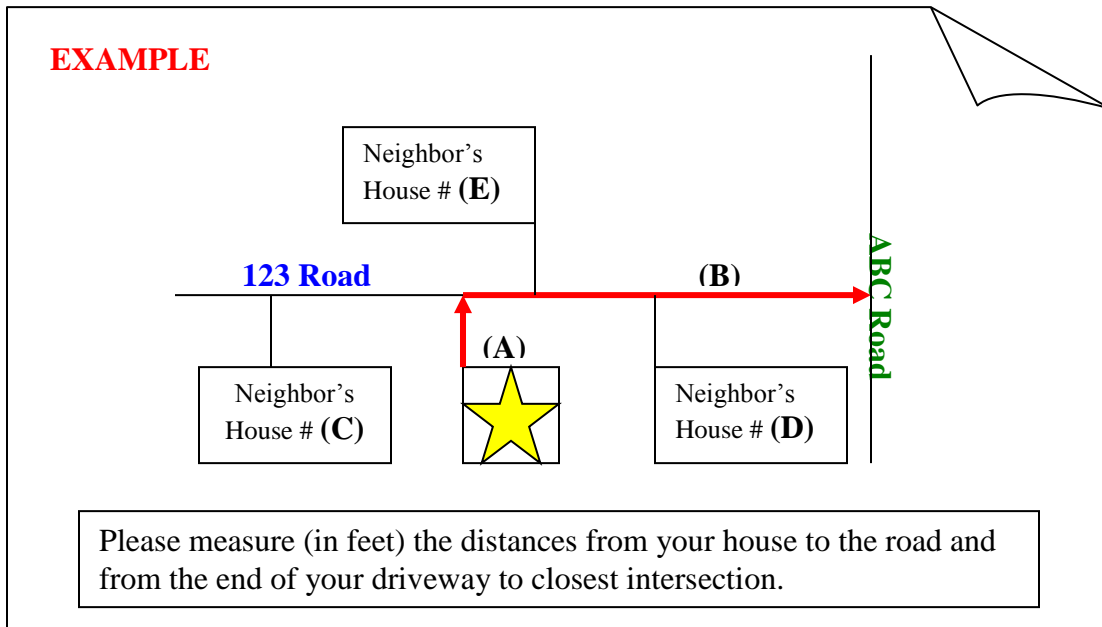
EXAMPLE

Neighbor's House # (E)

123 Road

(B)

ABC Road

(A)

Neighbor's House # (C)

Neighbor's House # (D)

Please measure (in feet) the distances from your house to the road and from the end of your driveway to closest intersection.